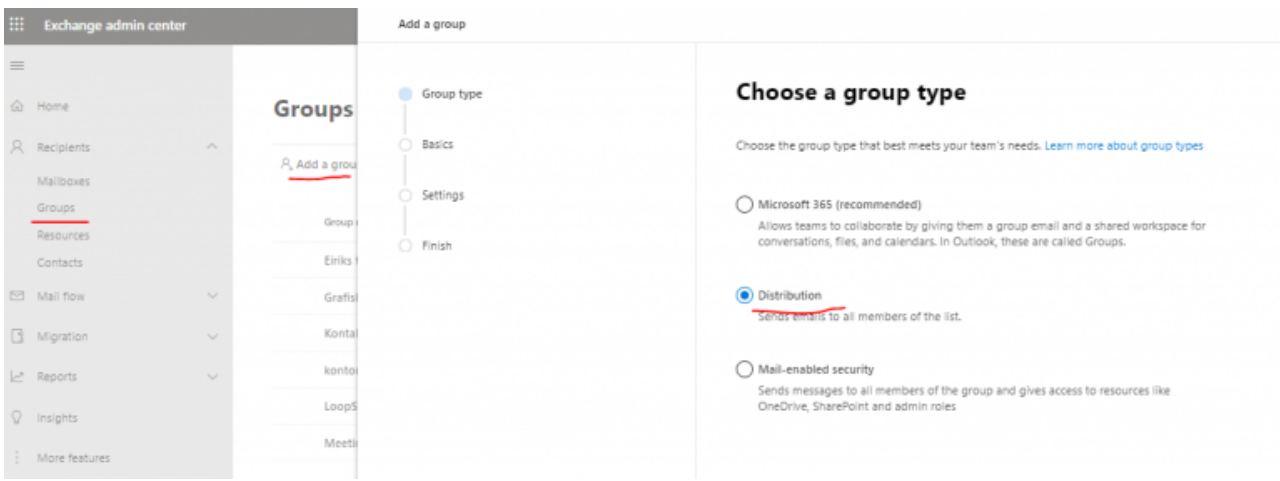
Exchange admin center

Home

Recipients

Mailboxes

Groups

Resources

Contacts

Mail flow

Migration

Reports

Insights

More features

Groups

Add a grou

Group

Eiriks

Grafis

Konta

konto

LoopS

Meeti

Add a group

Group type

Basics

Settings

Finish

Choose a group type

Choose the group type that best meets your team's needs. Learn more about group types

Microsoft 365 (recommended)
Allows teams to collaborate by giving them a group email and a shared workspace for conversations, files, and calendars. In Outlook, these are called Groups.

Distribution
Sends emails to all members of the list.

Mail-enabled security
Sends messages to all members of the group and gives access to resources like OneDrive, SharePoint and admin roles